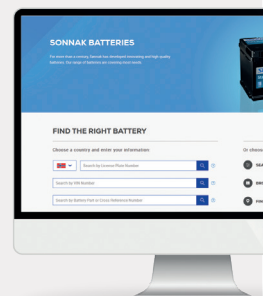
SONNAK BATTERIES

For more than a century Sonnak has developed innovating and high quality batteries. Our range of batteries are covering most needs.

FIND THE RIGHT BATTERY

Choose a country and enter your information

Or choos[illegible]

Search by License Plate Number

Search by VIN Number

Search by Battery Part or Cross Reference Number

SEA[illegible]

BRO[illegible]

FIN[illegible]